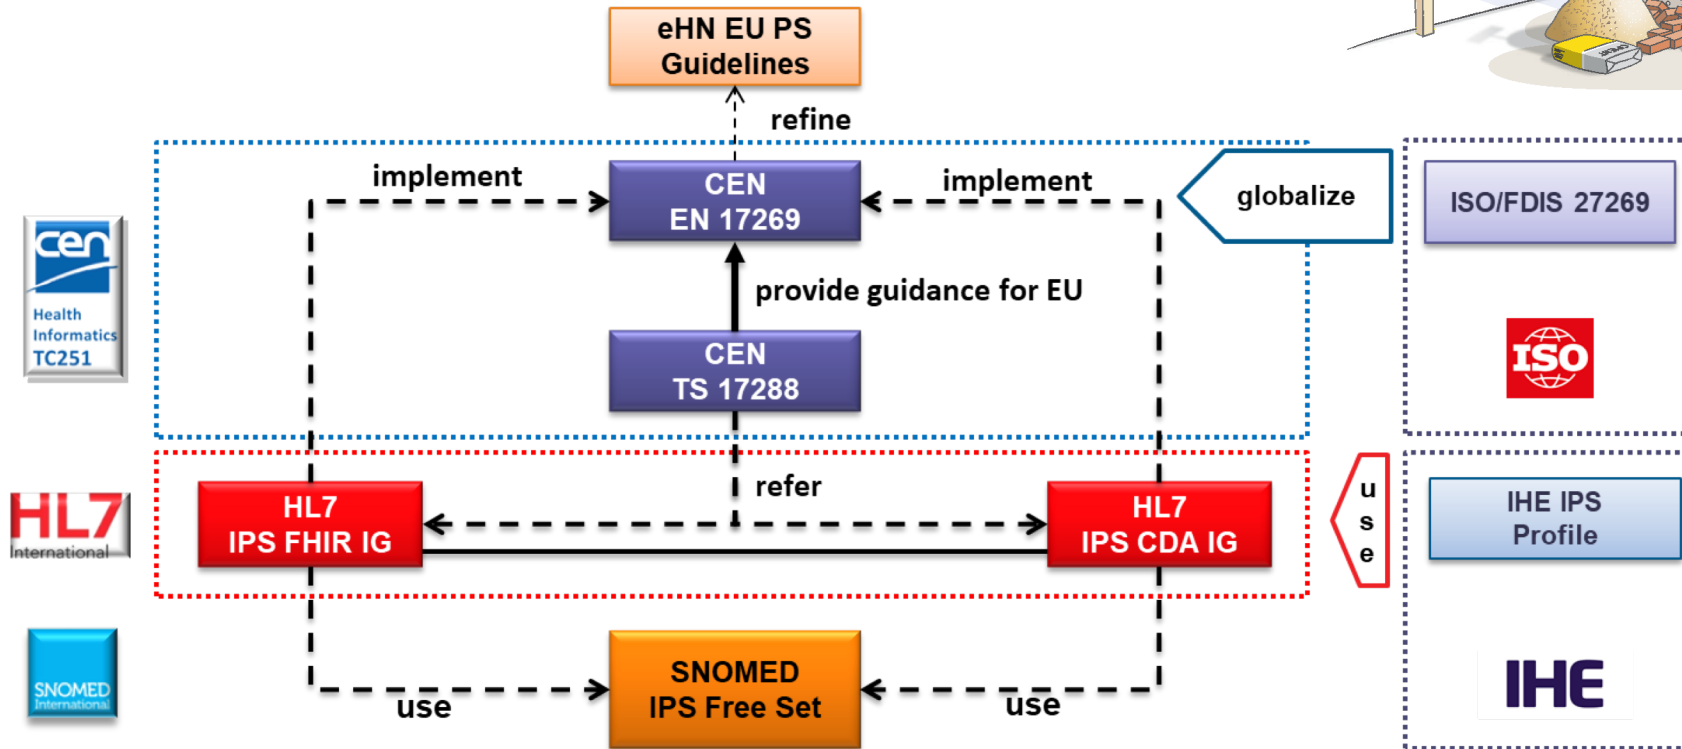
eHN EU PS Guidelines

refine

implement

CEN EN 17269

implement

globalize

ISO/FDIS 27269

cen Health Informatics TC251

provide guidance for EU

CEN TS 17288

ISO

HL7 International

refer

HL7 IPS FHIR IG

HL7 IPS CDA IG

use

IHE IPS Profile

SNOMED International

use

SNOMED IPS Free Set

use

IHE